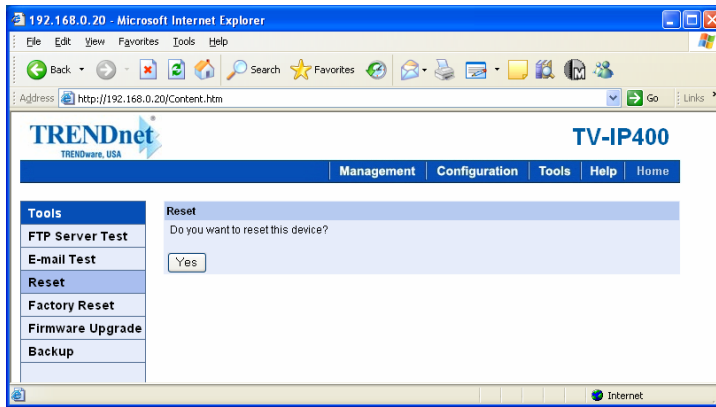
192.168.0.20 - Microsoft Internet Explorer

File Edit View Favorites Tools Help

Back Search Favorites

Address http://192.168.0.20/Content.htm Go Links

TRENDnet
TRENDware, USA

TV-IP400

Management | Configuration | Tools | Help | Home

Tools
FTP Server Test
E-mail Test
Reset
Factory Reset
Firmware Upgrade
Backup

Reset
Do you want to reset this device?
Yes

Internet